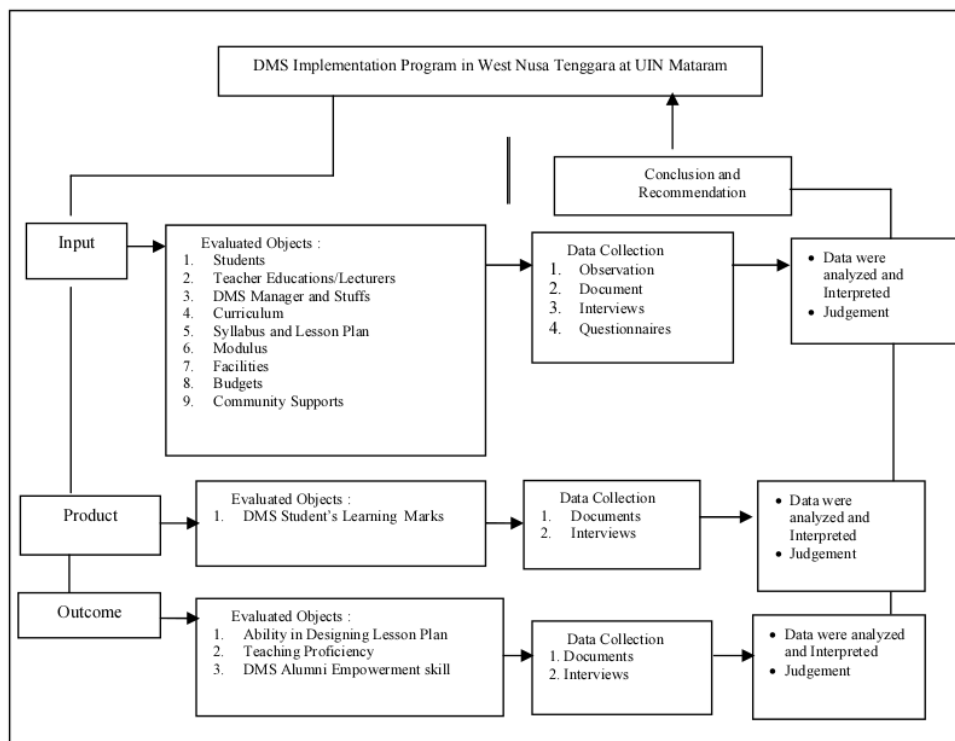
DMS Implementation Program in West Nusa Tenggara at UIN Mataram

Conclusion and Recommendation

Input

Evaluated Objects :
1. Students
2. Teacher Educations/Lecturers
3. DMS Manager and Stuffs
4. Curriculum
5. Syllabus and Lesson Plan
6. Modulus
7. Facilities
8. Budgets
9. Community Supports

Data Collection
1. Observation
2. Document
3. Interviews
4. Questionnaires

• Data were analyzed and Interpreted
• Judgement

Product

Evaluated Objects :
1. DMS Student's Learning Marks

Data Collection
1. Documents
2. Interviews

• Data were analyzed and Interpreted
• Judgement

Outcome

Evaluated Objects :
1. Ability in Designing Lesson Plan
2. Teaching Proficiency
3. DMS Alumni Empowerment skill

Data Collection
1. Documents
2. Interviews

• Data were analyzed and Interpreted
• Judgement